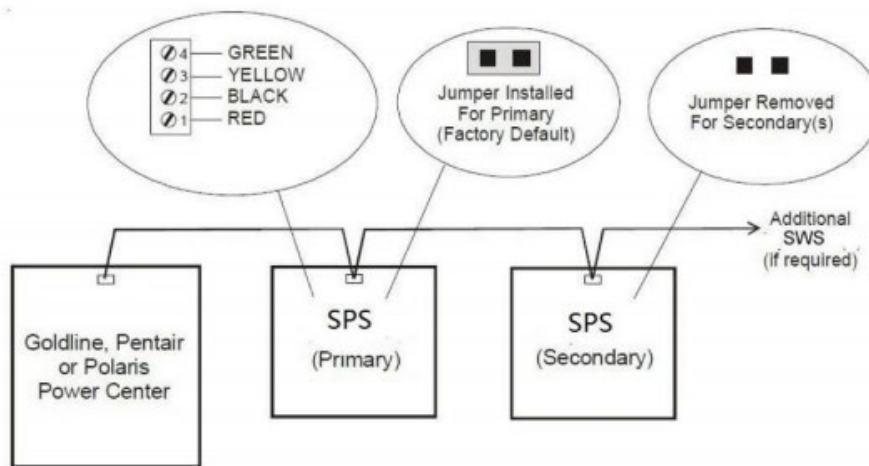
4 GREEN
3 YELLOW
2 BLACK
1 RED

Jumper Installed For Primary (Factory Default)

Jumper Removed For Secondary(s)

Additional SWS (If required)

Goldline, Pentair or Polaris Power Center

SPS (Primary)

SPS (Secondary)